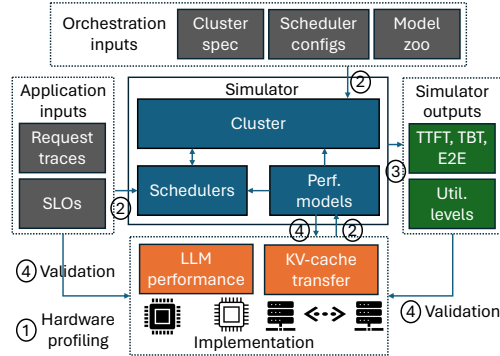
Orchestration inputs

Cluster spec

Scheduler configs

Model zoo

2

Application inputs

Request traces

SLOs

2

Simulator

Cluster

Schedulers

Perf. models

4

2

Simulator outputs

3

TTFT, TBT, E2E

Util. levels

4 Validation

1 Hardware profiling

LLM performance

KV-cache transfer

Implementation

4 Validation